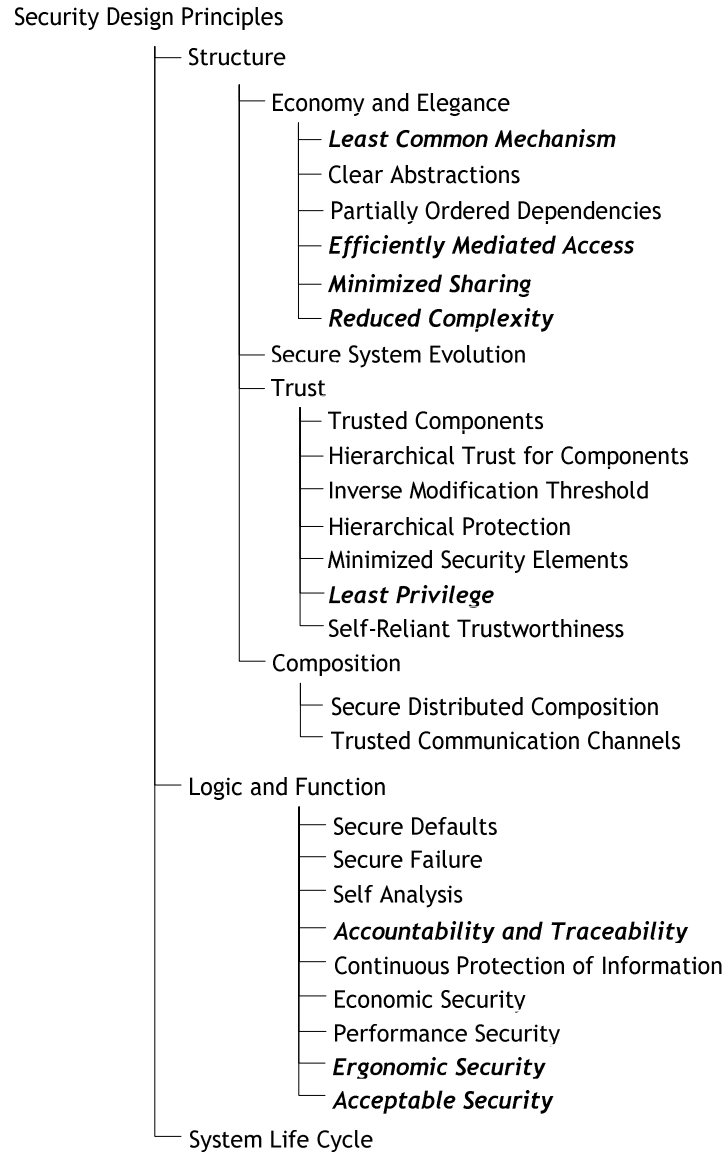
Security Design Principles

Structure

Economy and Elegance

*Least Common Mechanism*

Clear Abstractions

Partially Ordered Dependencies

*Efficiently Mediated Access*

*Minimized Sharing*

*Reduced Complexity*

Secure System Evolution

Trust

Trusted Components

Hierarchical Trust for Components

Inverse Modification Threshold

Hierarchical Protection

Minimized Security Elements

*Least Privilege*

Self-Reliant Trustworthiness

Composition

Secure Distributed Composition

Trusted Communication Channels

Logic and Function

Secure Defaults

Secure Failure

Self Analysis

*Accountability and Traceability*

Continuous Protection of Information

Economic Security

Performance Security

*Ergonomic Security*

*Acceptable Security*

System Life Cycle